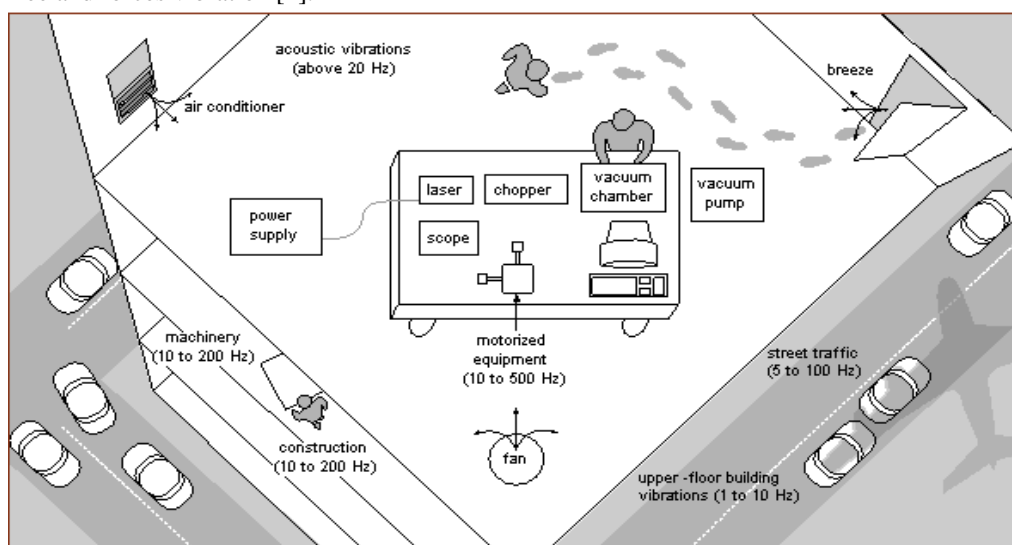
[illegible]

acoustic vibrations (above 20 Hz)

air conditioner

breeze

laser

chopper

vacuum chamber

vacuum pump

power supply

scope

machinery (10 to 200 Hz)

motorized equipment (10 to 500 Hz)

street traffic (5 to 100 Hz)

construction (10 to 200 Hz)

fan

upper -floor building vibrations (1 to 10 Hz)